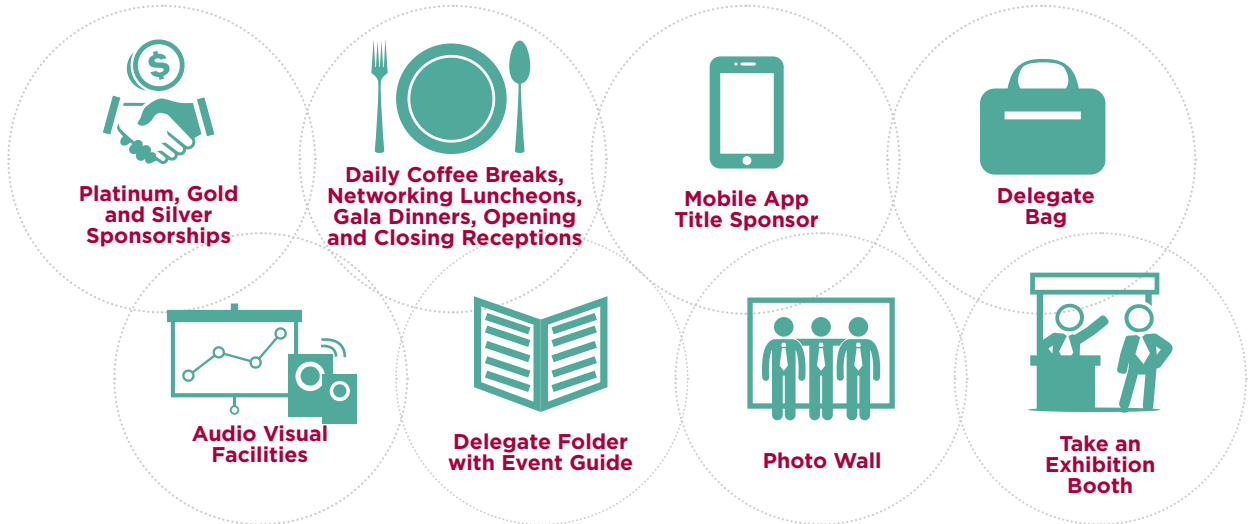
Platinum, Gold and Silver Sponsorships

Daily Coffee Breaks, Networking Luncheons, Gala Dinners, Opening and Closing Receptions

Mobile App Title Sponsor

Delegate Bag

Audio Visual Facilities

Delegate Folder with Event Guide

Photo Wall

Take an Exhibition Booth